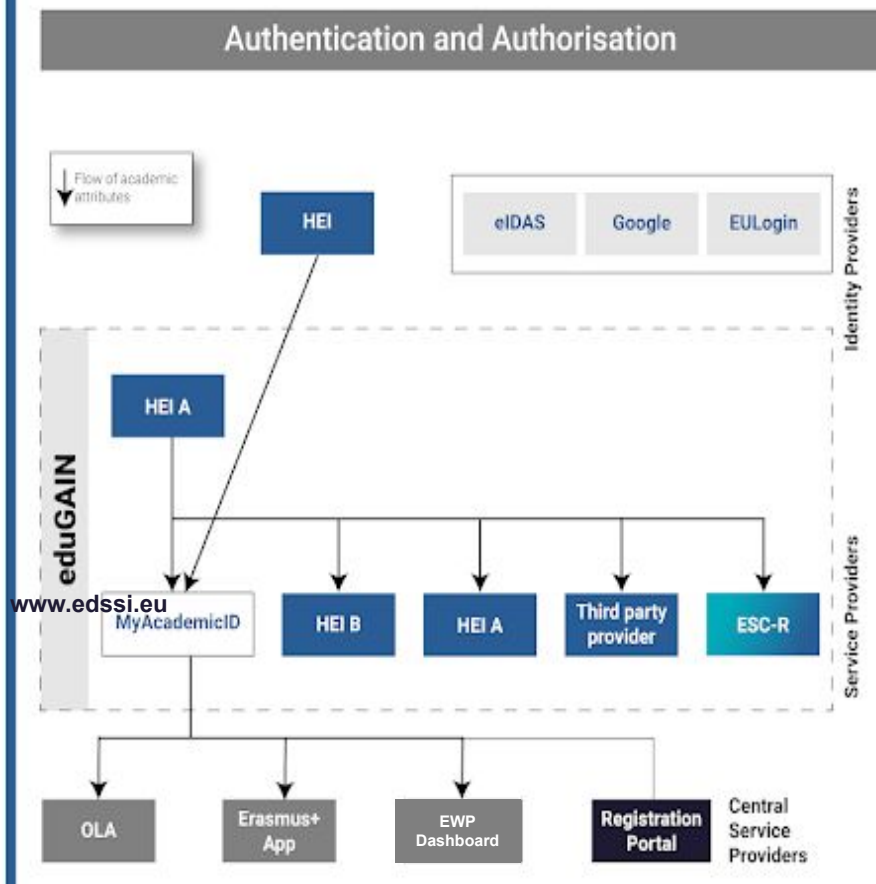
Authentication and Authorisation

Flow of academic attributes

HEI

eIDAS

Google

EULogin

Identity Providers

eduGAIN

HEI A

www.edssi.eu

MyAcademicID

HEI B

HEI A

Third party provider

ESC-R

Service Providers

OLA

Erasmus+ App

EWP Dashboard

Registration Portal

Central Service Providers